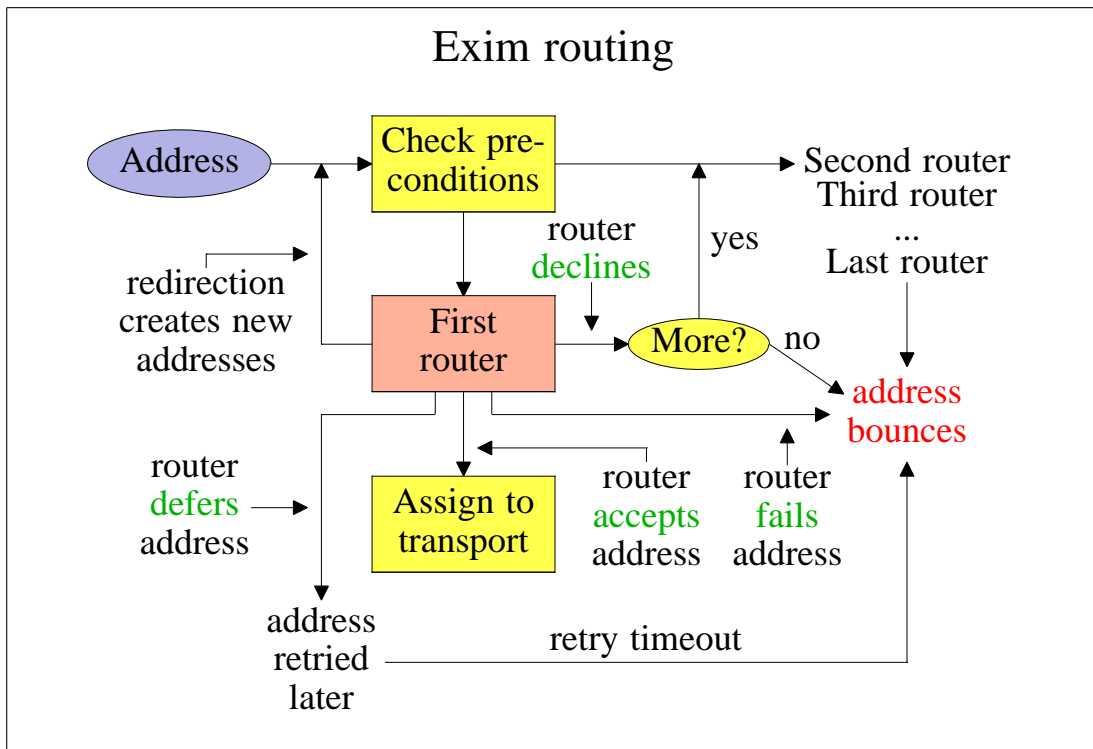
Exim routing

Address

Check preconditions

Second router
Third router
...
Last router

yes

router declines

redirection creates new addresses

First router

More?

no

address bounces

router defers address

Assign to transport

router accepts address

router fails address

address retried later

retry timeout